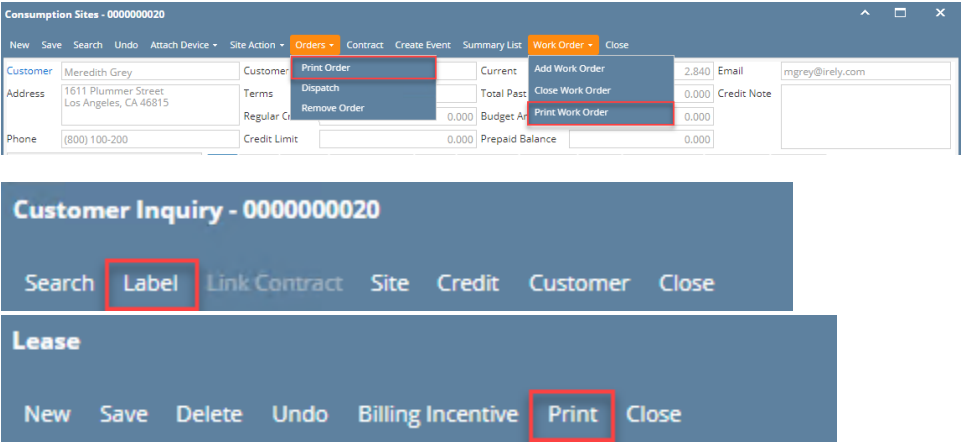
Consumption Sites - 0000000020

New Save Search Undo Attach Device ▾ Site Action ▾ Orders ▾ Contract Create Event Summary List Work Order ▾ Close

Print Order
Dispatch
Remove Order

Add Work Order
Close Work Order
Print Work Order

| Customer | Meredith Grey | Customer | | Current | 2.840 | Email | mgrey@irely.com |
|---|---|---|---|---|---|---|---|
| Address | 1611 Plummer Street Los Angeles, CA 46815 | Terms | | Total Past | 0.000 | Credit Note | |
| | | Regular Cr | 0.000 | Budget An | 0.000 | | |
| Phone | (800) 100-200 | Credit Limit | 0.000 | Prepaid Balance | 0.000 | | |

Customer Inquiry - 0000000020

Search Label Link Contract Site Credit Customer Close

Lease

New Save Delete Undo Billing Incentive Print Close